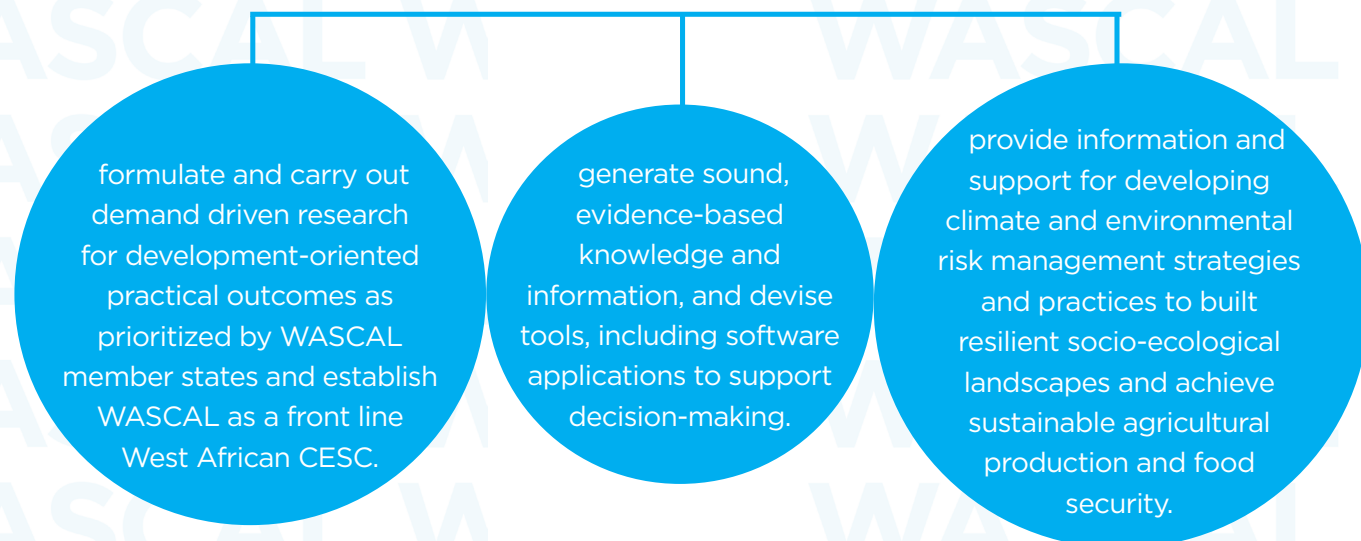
formulate and carry out demand driven research for development-oriented practical outcomes as prioritized by WASCAL member states and establish WASCAL as a front line West African CESC.

generate sound, evidence-based knowledge and information, and devise tools, including software applications to support decision-making.

provide information and support for developing climate and environmental risk management strategies and practices to built resilient socio-ecological landscapes and achieve sustainable agricultural production and food security.